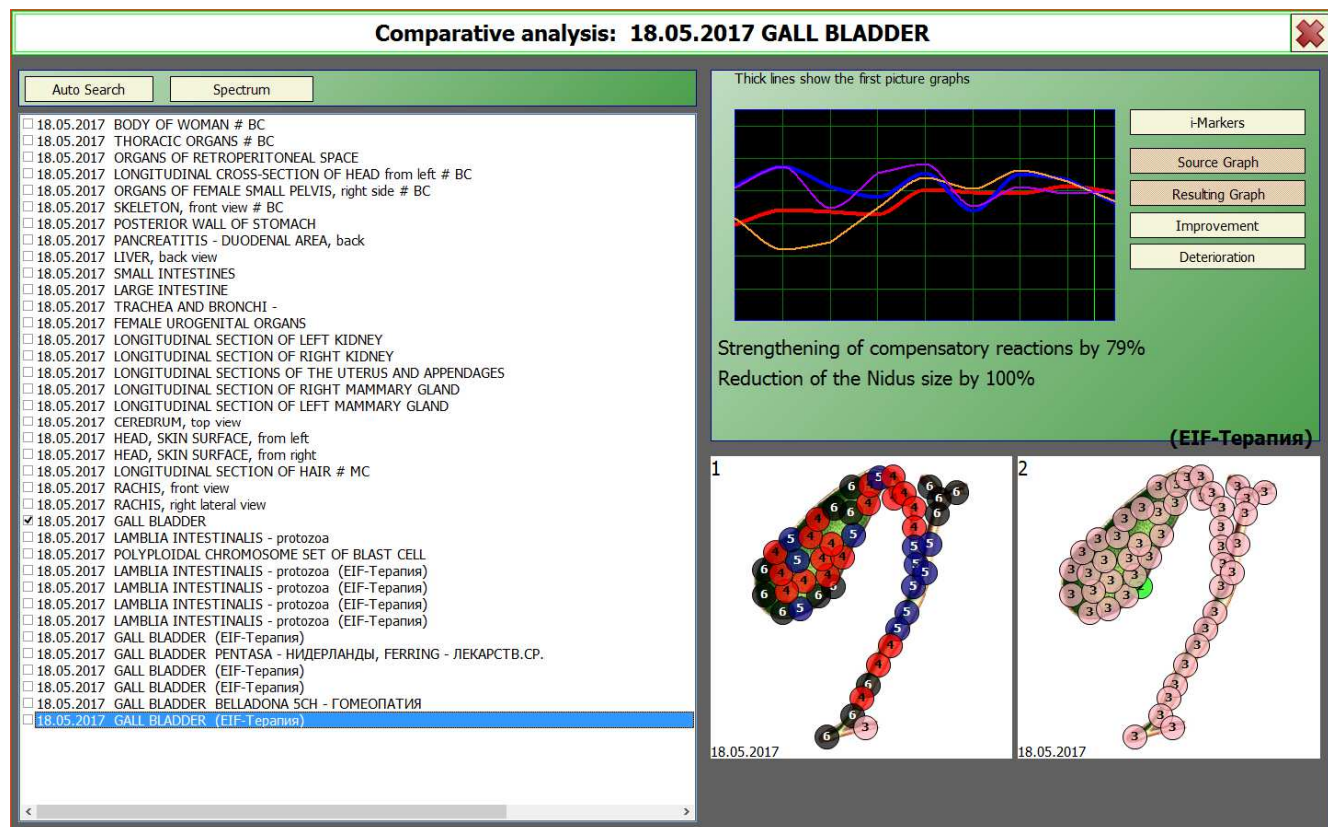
Comparative analysis: 18.05.2017 GALL BLADDER

Auto Search
Spectrum

18.05.2017 BODY OF WOMAN # BC
18.05.2017 THORACIC ORGANS # BC
18.05.2017 ORGANS OF RETROPERITONEAL SPACE
18.05.2017 LONGITUDINAL CROSS-SECTION OF HEAD from left # BC
18.05.2017 ORGANS OF FEMALE SMALL PELVIS, right side # BC
18.05.2017 SKELETON, front view # BC
18.05.2017 POSTERIOR WALL OF STOMACH
18.05.2017 PANCREATITIS - DUODENAL AREA, back
18.05.2017 LIVER, back view
18.05.2017 SMALL INTESTINES
18.05.2017 LARGE INTESTINE
18.05.2017 TRACHEA AND BRONCHI -
18.05.2017 FEMALE UROGENITAL ORGANS
18.05.2017 LONGITUDINAL SECTION OF LEFT KIDNEY
18.05.2017 LONGITUDINAL SECTION OF RIGHT KIDNEY
18.05.2017 LONGITUDINAL SECTIONS OF THE UTERUS AND APPENDAGES
18.05.2017 LONGITUDINAL SECTION OF RIGHT MAMMARY GLAND
18.05.2017 LONGITUDINAL SECTION OF LEFT MAMMARY GLAND
18.05.2017 CEREDRUM, top view
18.05.2017 HEAD, SKIN SURFACE, from left
18.05.2017 HEAD, SKIN SURFACE, from right
18.05.2017 LONGITUDINAL SECTION OF HAIR # MC
18.05.2017 RACHIS, front view
18.05.2017 RACHIS, right lateral view
18.05.2017 GALL BLADDER
18.05.2017 LAMBLIA INTESTINALIS - protozoa
18.05.2017 POLYPLOIDAL CHROMOSOME SET OF BLAST CELL
18.05.2017 LAMBLIA INTESTINALIS - protozoa (EIF-Терапия)
18.05.2017 LAMBLIA INTESTINALIS - protozoa (EIF-Терапия)
18.05.2017 LAMBLIA INTESTINALIS - protozoa (EIF-Терапия)
18.05.2017 LAMBLIA INTESTINALIS - protozoa (EIF-Терапия)
18.05.2017 GALL BLADDER (EIF-Терапия)
18.05.2017 GALL BLADDER PENTASA - НИДЕРЛАНДЫ, FERRING - ЛЕКАРСТВ.СР.
18.05.2017 GALL BLADDER (EIF-Терапия)
18.05.2017 GALL BLADDER (EIF-Терапия)
18.05.2017 GALL BLADDER BELLADONA 5CH - ГОМЕОПАТИЯ
18.05.2017 GALL BLADDER (EIF-Терапия)

Thick lines show the first picture graphs

i-Markers
Source Graph
Resulting Graph
Improvement
Deterioration

Strengthening of compensatory reactions by 79%
Reduction of the Nidus size by 100%

(EIF-Терапия)

1
18.05.2017

2
18.05.2017